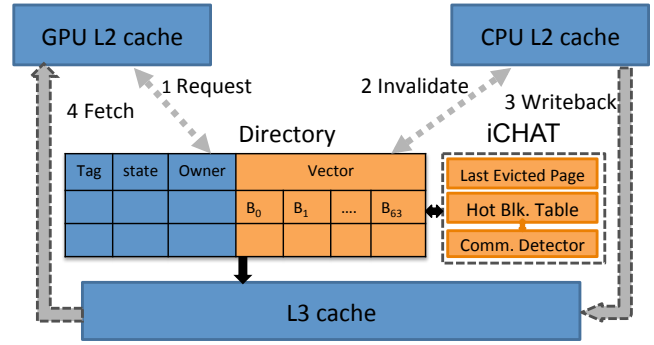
GPU L2 cache

CPU L2 cache

1 Request

2 Invalidate

4 Fetch

3 Writeback

Directory

iCHAT

| Tag | state | Owner | Vector | | | |
|---|---|---|---|---|---|---|
| | | | $B_0$ | $B_1$ | .... | $B_{63}$ |
| | | | | | | |

Last Evicted Page

Hot Blk. Table

Comm. Detector

L3 cache